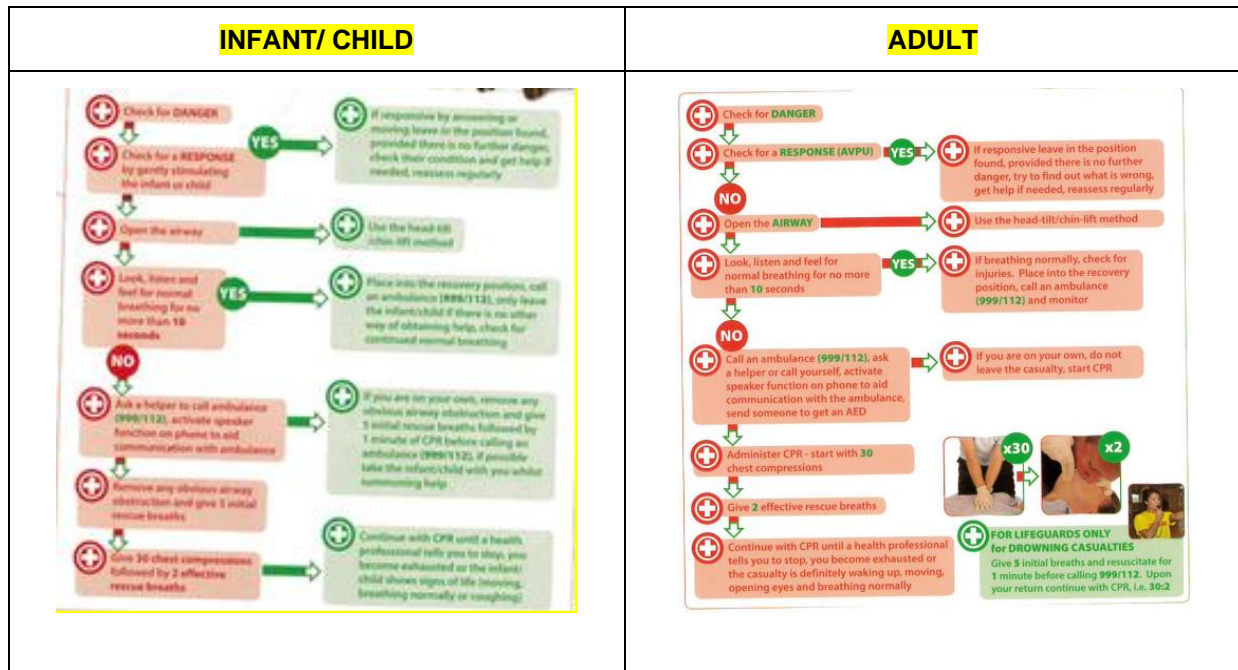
| INFANT/ CHILD | ADULT |
|---|---|
| Check for DANGER<br>Check for a RESPONSE by gently stimulating the infant or child<br>YES<br>If responsive by answering or moving leave in the position found, provided there is no further danger, check their condition and get help if needed, reassess regularly<br>Open the airway<br>Use the head tilt /chin lift method<br>Look, listen and feel for normal breathing for no more than 10 seconds<br>YES<br>Place into the recovery position, call an ambulance (999/112), only leave the infant/child if there is no other way of obtaining help, check for continued normal breathing<br>NO<br>Ask a helper to call ambulance (999/112), activate speaker function on phone to aid communication with ambulance<br>If you are on your own, remove any obvious airway obstruction and give 5 initial rescue breaths followed by 1 minute of CPR before calling an ambulance (999/112). If possible take the infant/child with you whilst summoning help<br>Remove any obvious airway obstruction and give 5 initial rescue breaths<br>Give 30 chest compressions followed by 2 effective rescue breaths<br>Continue with CPR until a health professional tells you to stop, you become exhausted or the infant/child shows signs of life (moving, breathing normally or coughing) | Check for DANGER<br>Check for a RESPONSE (AVPU)<br>YES<br>If responsive leave in the position found, provided there is no further danger, try to find out what is wrong, get help if needed, reassess regularly<br>NO<br>Open the AIRWAY<br>Use the head-tilt/chin-lift method<br>Look, listen and feel for normal breathing for no more than 10 seconds<br>YES<br>If breathing normally, check for injuries. Place into the recovery position, call an ambulance (999/112) and monitor<br>NO<br>Call an ambulance (999/112), ask a helper or call yourself, activate speaker function on phone to aid communication with the ambulance, send someone to get an AED<br>If you are on your own, do not leave the casualty, start CPR<br>Administer CPR - start with 30 chest compressions<br>x30<br>x2<br>Give 2 effective rescue breaths<br>Continue with CPR until a health professional tells you to stop, you become exhausted or the casualty is definitely waking up, moving, opening eyes and breathing normally<br>FOR LIFEGUARDS ONLY for DROWNING CASUALTIES<br>Give 5 initial breaths and resuscitate for 1 minute before calling 999/112. Upon your return continue with CPR, i.e. 30:2 |